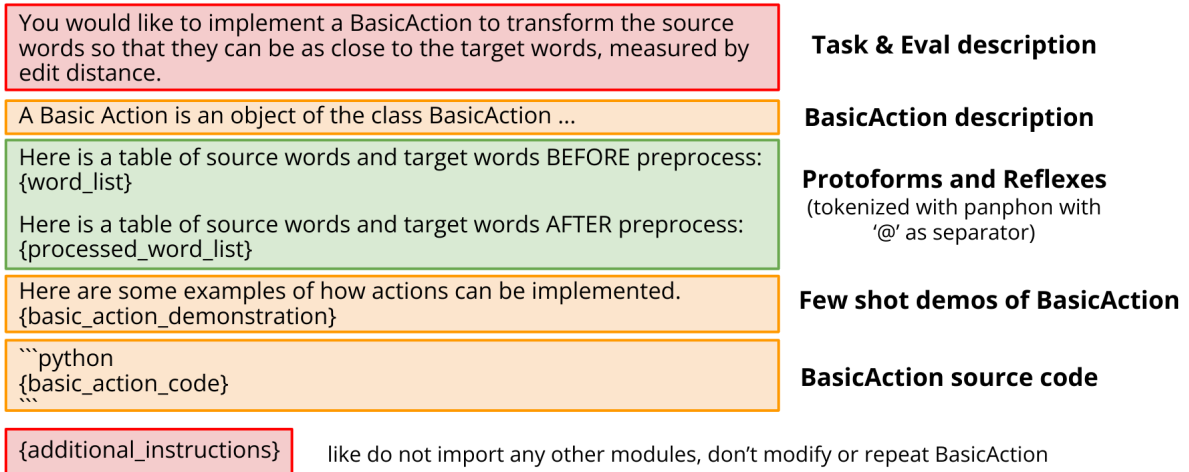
You would like to implement a BasicAction to transform the source words so that they can be as close to the target words, measured by edit distance.

Task & Eval description

A Basic Action is an object of the class BasicAction ...

BasicAction description

Here is a table of source words and target words BEFORE preprocess: {word_list}

Here is a table of source words and target words AFTER preprocess: {processed_word_list}

Protoforms and Reflexes
(tokenized with panphon with '@' as separator)

Here are some examples of how actions can be implemented. {basic_action_demonstration}

Few shot demos of BasicAction

```python
{basic_action_code}
```

BasicAction source code

{additional_instructions}

like do not import any other modules, don't modify or repeat BasicAction